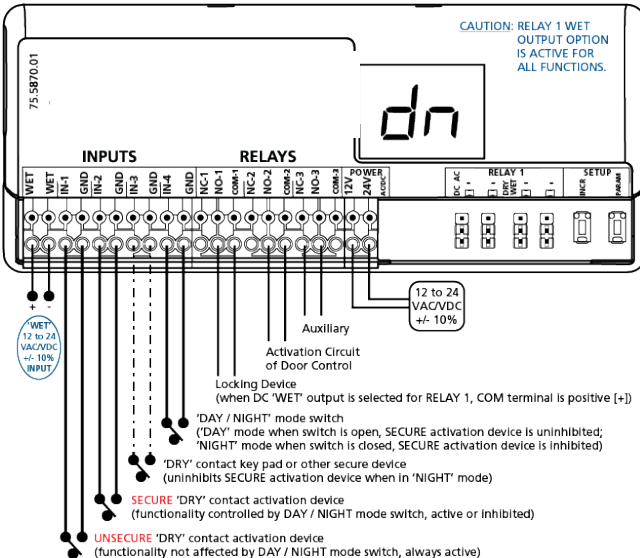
CAUTION: RELAY 1 WET OUTPUT OPTION IS ACTIVE FOR ALL FUNCTIONS.

75.5870.01

dn

INPUTS

RELAYS

WET
WET
IN-1
GND
IN-2
IN-3
GND
GND
IN-4
NC-1
NO-1
COM-1
NC-2
NO-2
COM-2
NO-3
COM-3
POWER
12V
24V
AC/DC

RELAY 1
DC AC
DRY WET

SETUP
INCR
PARAM

+ -

'WET' 12 to 24 VAC/VDC +/- 10% INPUT

12 to 24 VAC/VDC +/- 10%

Auxiliary

Activation Circuit of Door Control

Locking Device
(when DC 'WET' output is selected for RELAY 1, COM terminal is positive [+])

'DAY / NIGHT' mode switch
('DAY' mode when switch is open, SECURE activation device is uninhibited; 'NIGHT' mode when switch is closed, SECURE activation device is inhibited)

'DRY' contact key pad or other secure device
(uninhibits SECURE activation device when in 'NIGHT' mode)

SECURE 'DRY' contact activation device
(functionality controlled by DAY / NIGHT mode switch, active or inhibited)

UNSECURE 'DRY' contact activation device
(functionality not affected by DAY / NIGHT mode switch, always active)